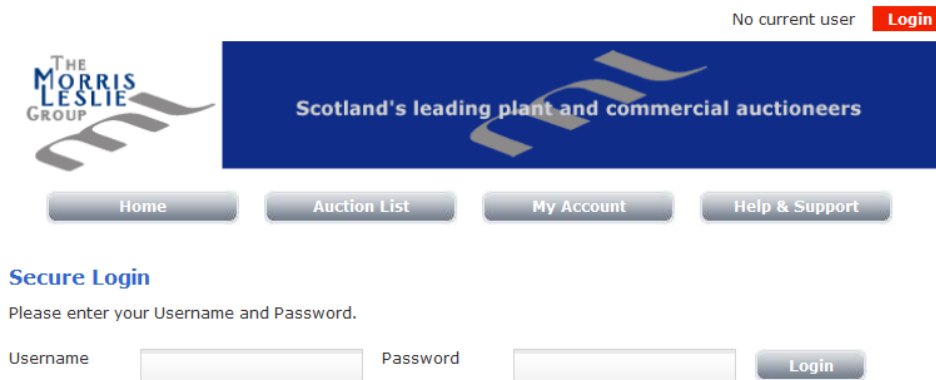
No current user Login

THE MORRIS LESLIE GROUP

Scotland's leading plant and commercial auctioneers

Home Auction List My Account Help & Support

Secure Login

Please enter your Username and Password.

Username Password Login